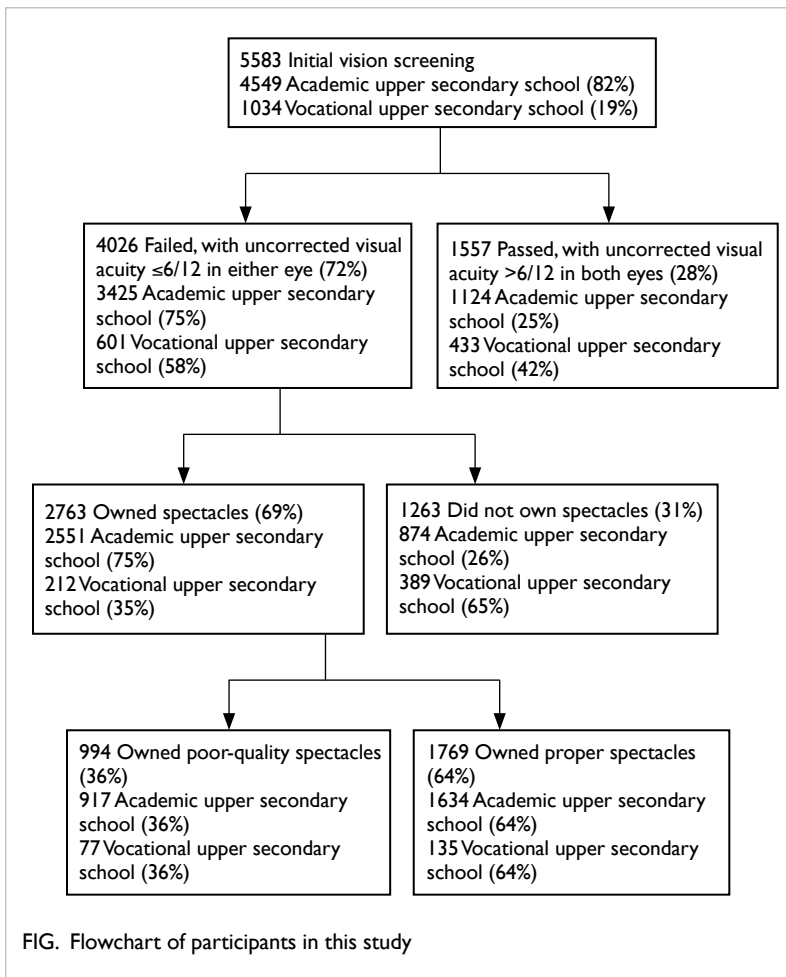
5583 Initial vision screening
4549 Academic upper secondary school (82%)
1034 Vocational upper secondary school (19%)

4026 Failed, with uncorrected visual acuity ≤6/12 in either eye (72%)
3425 Academic upper secondary school (75%)
601 Vocational upper secondary school (58%)

1557 Passed, with uncorrected visual acuity >6/12 in both eyes (28%)
1124 Academic upper secondary school (25%)
433 Vocational upper secondary school (42%)

2763 Owned spectacles (69%)
2551 Academic upper secondary school (75%)
212 Vocational upper secondary school (35%)

1263 Did not own spectacles (31%)
874 Academic upper secondary school (26%)
389 Vocational upper secondary school (65%)

994 Owned poor-quality spectacles (36%)
917 Academic upper secondary school (36%)
77 Vocational upper secondary school (36%)

1769 Owned proper spectacles (64%)
1634 Academic upper secondary school (64%)
135 Vocational upper secondary school (64%)

FIG. Flowchart of participants in this study